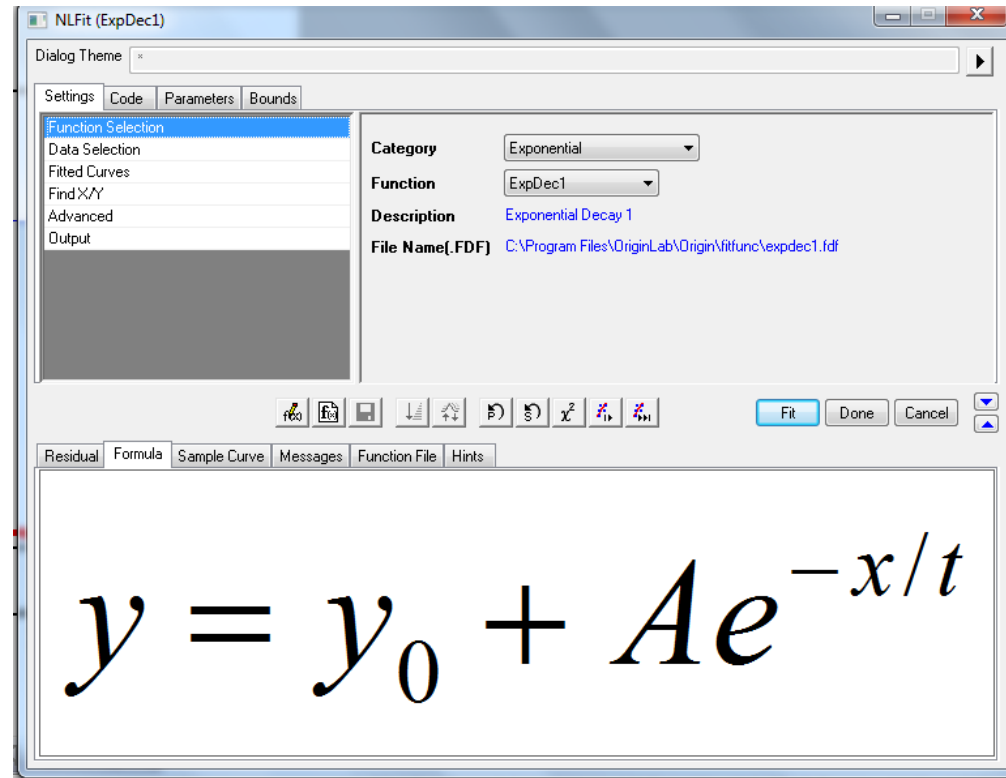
NLFit (ExpDec1)

Dialog Theme *

Settings | Code | Parameters | Bounds

Function Selection
Data Selection
Fitted Curves
Find X/Y
Advanced
Output

Category Exponential
Function ExpDec1
Description Exponential Decay 1
File Name(.FDF) C:\Program Files\OriginLab\Origin\fitfunc\expdec1.fdf

Fit Done Cancel

Residual | Formula | Sample Curve | Messages | Function File | Hints

$y = y_0 + Ae^{-x/t}$